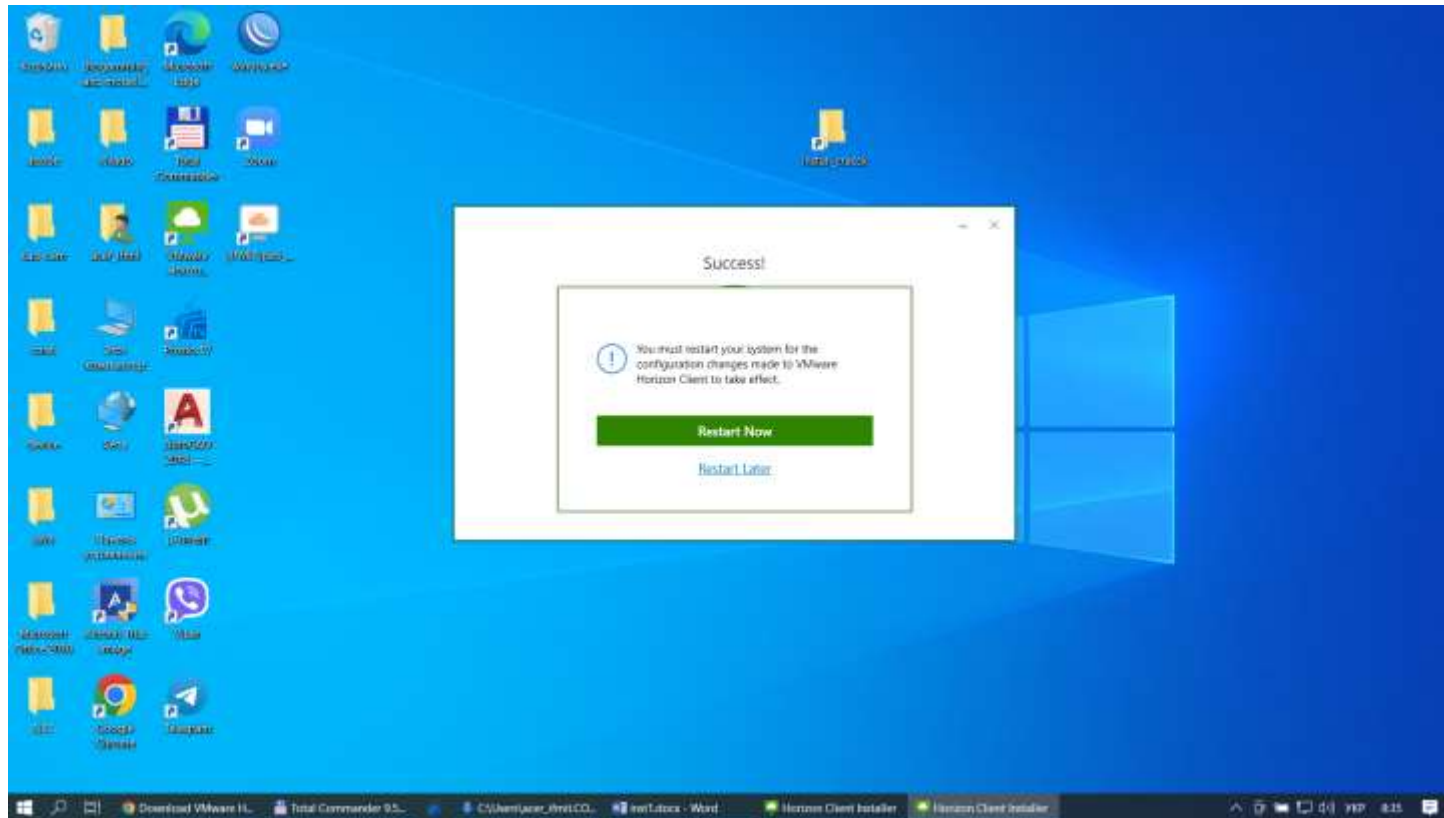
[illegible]

Success!

You must restart your system for the configuration changes made to VMware Horizon Client to take effect.

Restart Now

Restart Later

Download VMware H... Total Commander 9.5... C:\Users\acer_rfmit.CO... inst1.docx - Word Horizon Client Installer Horizon Client Installer

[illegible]